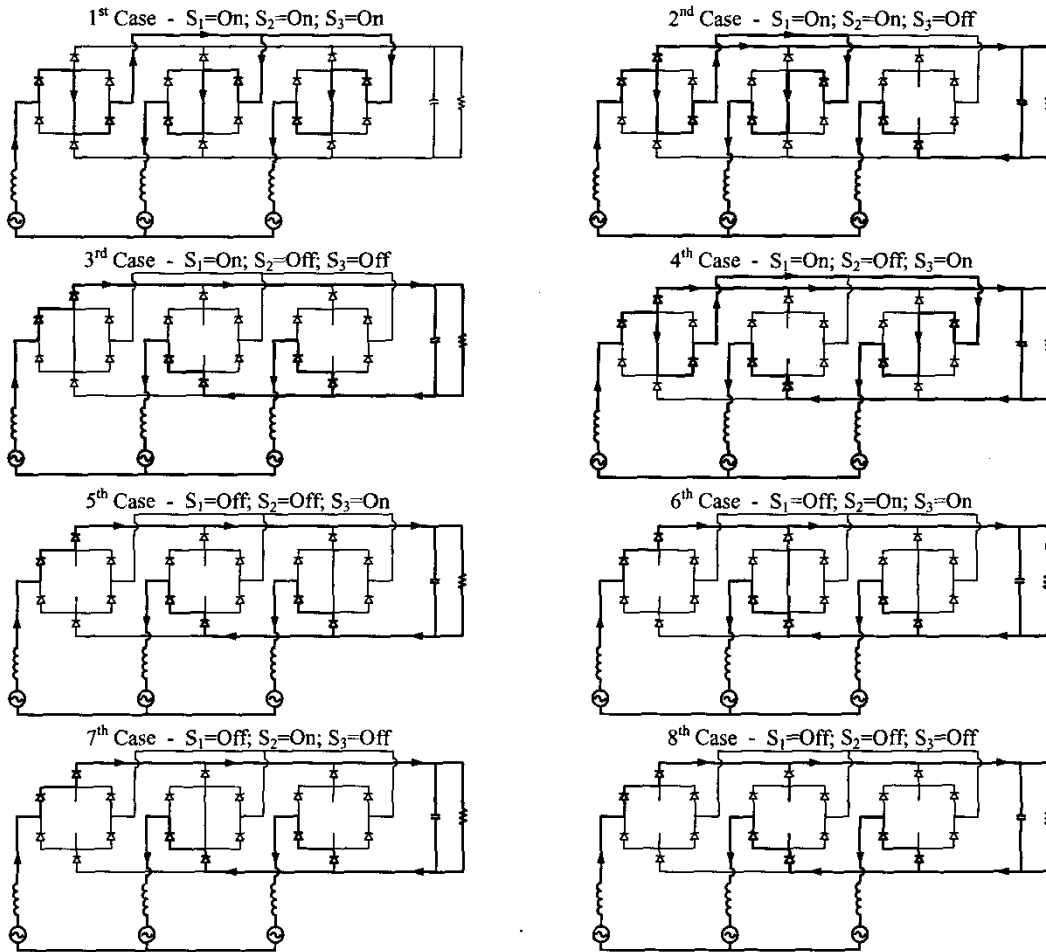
1$^{st}$ Case - $S_1$=On; $S_2$=On; $S_3$=On

2$^{nd}$ Case - $S_1$=On; $S_2$=On; $S_3$=Off

3$^{rd}$ Case - $S_1$=On; $S_2$=Off; $S_3$=Off

4$^{th}$ Case - $S_1$=On; $S_2$=Off; $S_3$=On

5$^{th}$ Case - $S_1$=Off; $S_2$=Off; $S_3$=On

6$^{th}$ Case - $S_1$=Off; $S_2$=On; $S_3$=On

7$^{th}$ Case - $S_1$=Off; $S_2$=On; $S_3$=Off

8$^{th}$ Case - $S_1$=Off; $S_2$=Off; $S_3$=Off